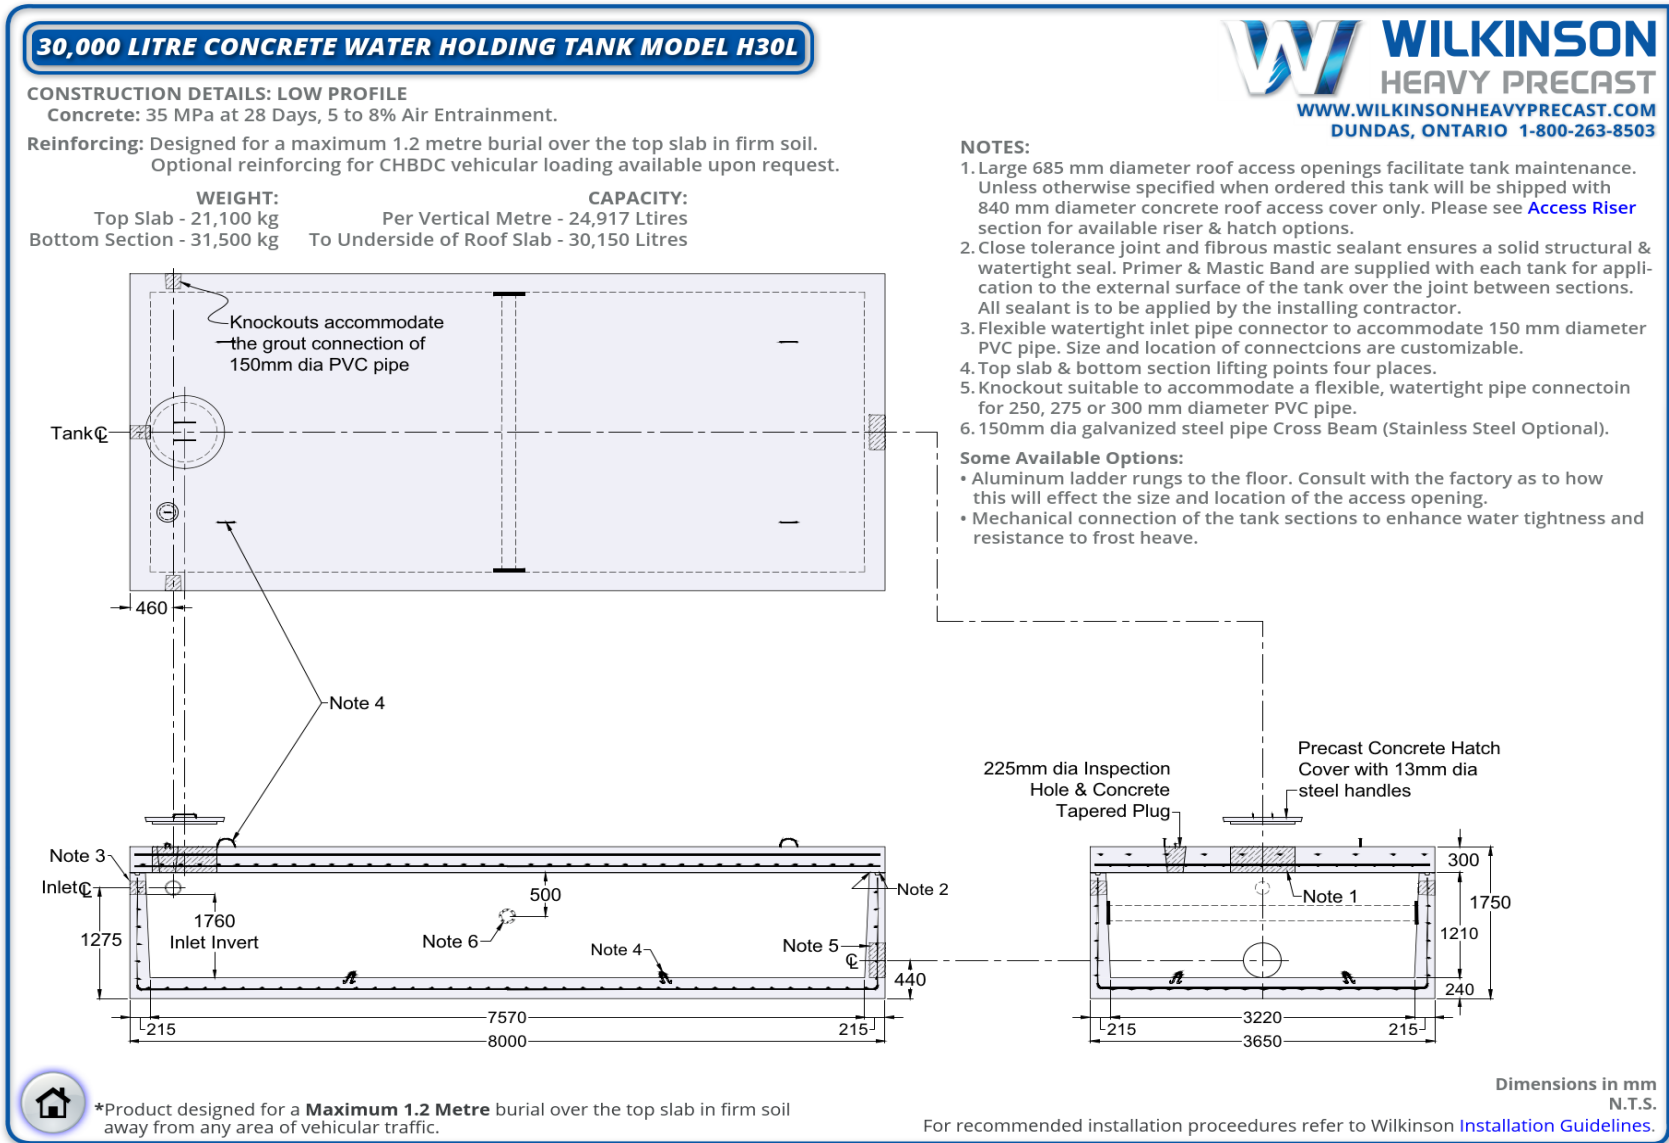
30,000 LITRE CONCRETE WATER HOLDING TANK MODEL H30L

WILKINSON HEAVY PRECAST
WWW.WILKINSONHEAVYPRECAST.COM
DUNDAS, ONTARIO 1-800-263-8503

CONSTRUCTION DETAILS: LOW PROFILE
Concrete: 35 MPa at 28 Days, 5 to 8% Air Entrainment.

Reinforcing: Designed for a maximum 1.2 metre burial over the top slab in firm soil. Optional reinforcing for CHBDC vehicular loading available upon request.

WEIGHT:
Top Slab - 21,100 kg
Bottom Section - 31,500 kg

CAPACITY:
Per Vertical Metre - 24,917 Ltires
To Underside of Roof Slab - 30,150 Litres

NOTES:
1. Large 685 mm diameter roof access openings facilitate tank maintenance. Unless otherwise specified when ordered this tank will be shipped with 840 mm diameter concrete roof access cover only. Please see Access Riser section for available riser & hatch options.
2. Close tolerance joint and fibrous mastic sealant ensures a solid structural & watertight seal. Primer & Mastic Band are supplied with each tank for application to the external surface of the tank over the joint between sections. All sealant is to be applied by the installing contractor.
3. Flexible watertight inlet pipe connector to accommodate 150 mm diameter PVC pipe. Size and location of connectcions are customizable.
4. Top slab & bottom section lifting points four places.
5. Knockout suitable to accommodate a flexible, watertight pipe connectoin for 250, 275 or 300 mm diameter PVC pipe.
6. 150mm dia galvanized steel pipe Cross Beam (Stainless Steel Optional).

Some Available Options:
• Aluminum ladder rungs to the floor. Consult with the factory as to how this will effect the size and location of the access opening.
• Mechanical connection of the tank sections to enhance water tightness and resistance to frost heave.

Knockouts accommodate the grout connection of 150mm dia PVC pipe
Tank ℄
460
Note 4
Note 3
Inlet ℄
1275
1760
Inlet Invert
500
Note 6
Note 4
Note 5
℄
Note 2
440
215
7570
215
8000
225mm dia Inspection Hole & Concrete Tapered Plug
Precast Concrete Hatch Cover with 13mm dia steel handles
Note 1
300
1750
1210
240
215
3220
215
3650

*Product designed for a Maximum 1.2 Metre burial over the top slab in firm soil away from any area of vehicular traffic.

Dimensions in mm
N.T.S.
For recommended installation proceedures refer to Wilkinson Installation Guidelines.